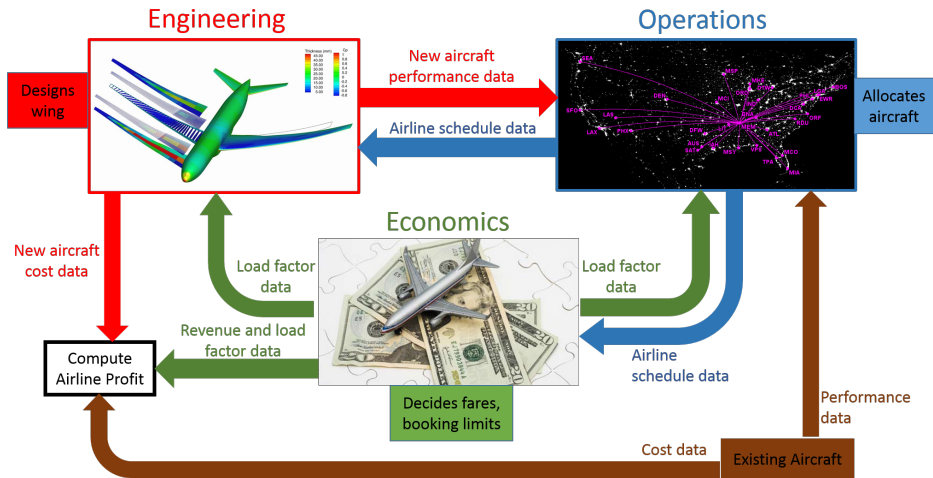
Engineering

Operations

Designs wing

New aircraft performance data

Airline schedule data

Allocates aircraft

Economics

New aircraft cost data

Load factor data

Load factor data

Revenue and load factor data

Compute Airline Profit

Airline schedule data

Decides fares, booking limits

Performance data

Cost data

Existing Aircraft